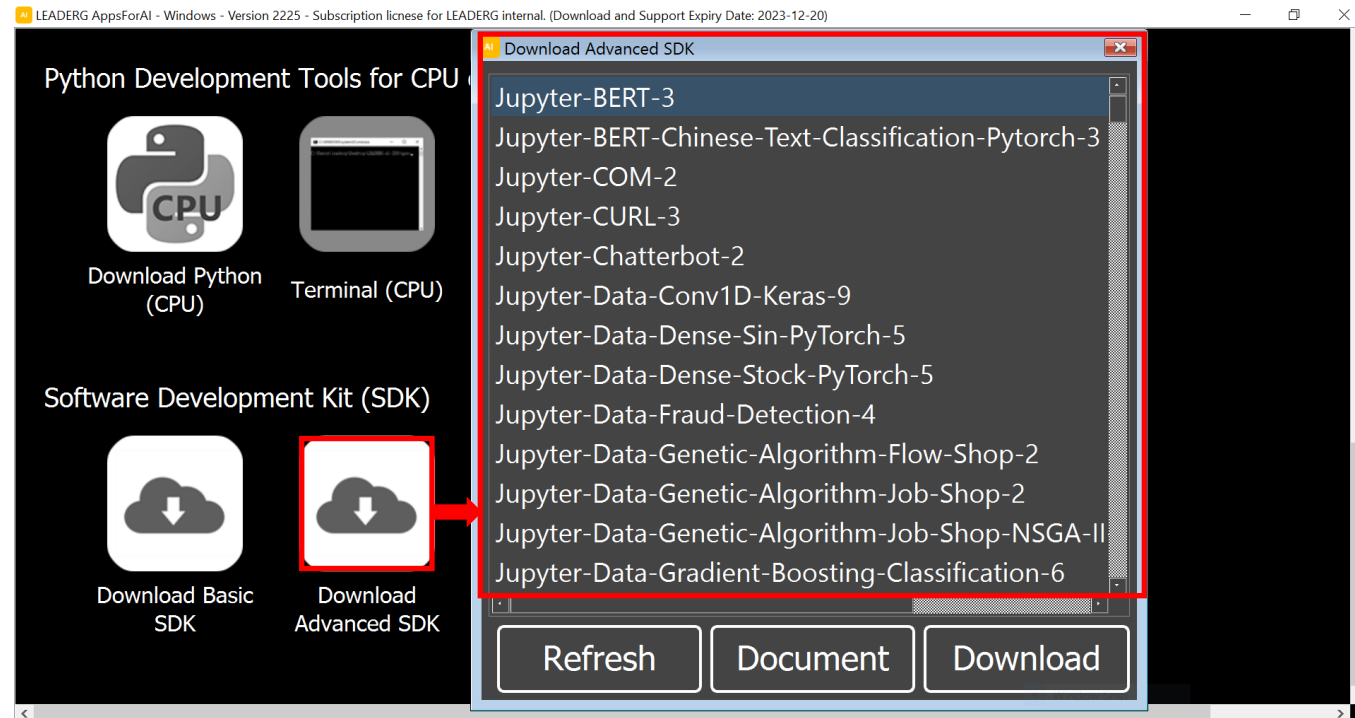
AI LEADERG AppsForAI - Windows - Version 2225 - Subscription licnese for LEADERG internal. (Download and Support Expiry Date: 2023-12-20)

Python Development Tools for CPU

CPU

Download Python (CPU)

Terminal (CPU)

Software Development Kit (SDK)

Download Basic SDK

Download Advanced SDK

AI Download Advanced SDK

Jupyter-BERT-3
Jupyter-BERT-Chinese-Text-Classification-Pytorch-3
Jupyter-COM-2
Jupyter-CURL-3
Jupyter-Chatterbot-2
Jupyter-Data-Conv1D-Keras-9
Jupyter-Data-Dense-Sin-PyTorch-5
Jupyter-Data-Dense-Stock-PyTorch-5
Jupyter-Data-Fraud-Detection-4
Jupyter-Data-Genetic-Algorithm-Flow-Shop-2
Jupyter-Data-Genetic-Algorithm-Job-Shop-2
Jupyter-Data-Genetic-Algorithm-Job-Shop-NSGA-II
Jupyter-Data-Gradient-Boosting-Classification-6

Refresh
Document
Download